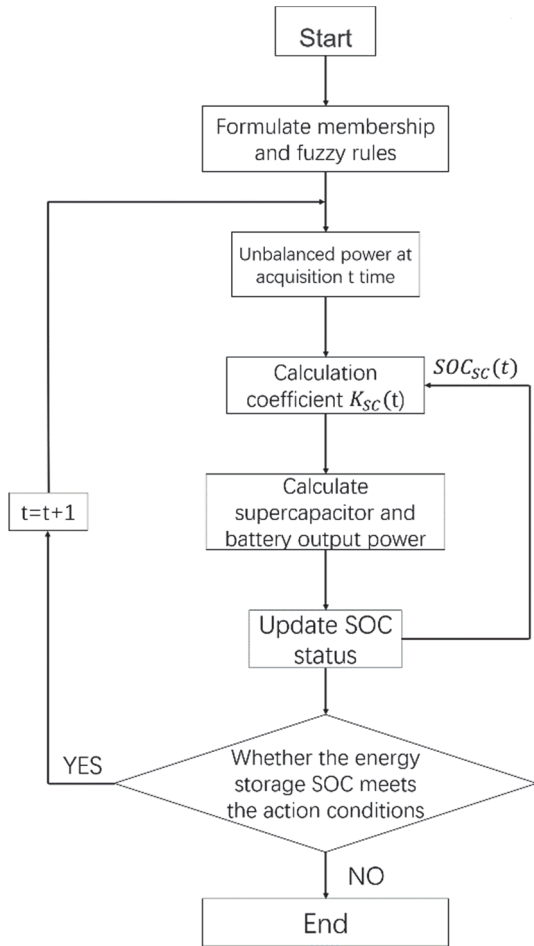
Start

Formulate membership and fuzzy rules

Unbalanced power at acquisition t time

Calculation coefficient $K_{SC}$(t)

$SOC_{SC}(t)$

t=t+1

Calculate supercapacitor and battery output power

Update SOC status

YES

Whether the energy storage SOC meets the action conditions

NO

End